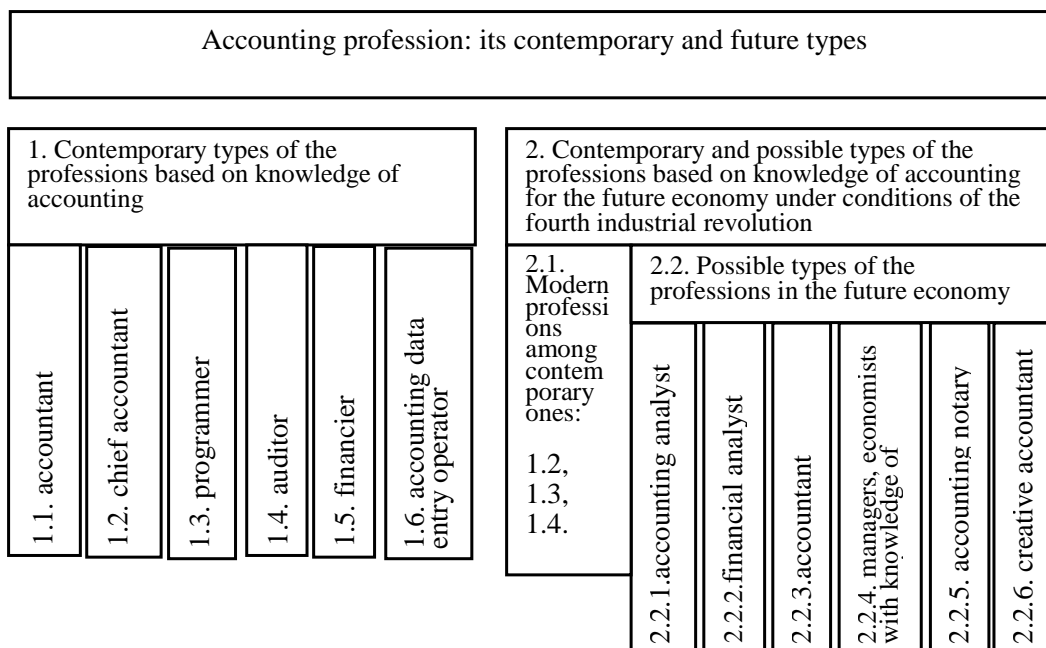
Accounting profession: its contemporary and future types

1. Contemporary types of the professions based on knowledge of accounting

1.1. accountant

1.2. chief accountant

1.3. programmer

1.4. auditor

1.5. financier

1.6. accounting data entry operator

2. Contemporary and possible types of the professions based on knowledge of accounting for the future economy under conditions of the fourth industrial revolution

2.1. Modern professions among contemporary ones:

1.2, 1.3, 1.4.

2.2. Possible types of the professions in the future economy

2.2.1.accounting analyst

2.2.2.financial analyst

2.2.3.accountant

2.2.4. managers, economists with knowledge of

2.2.5. accounting notary

2.2.6. creative accountant